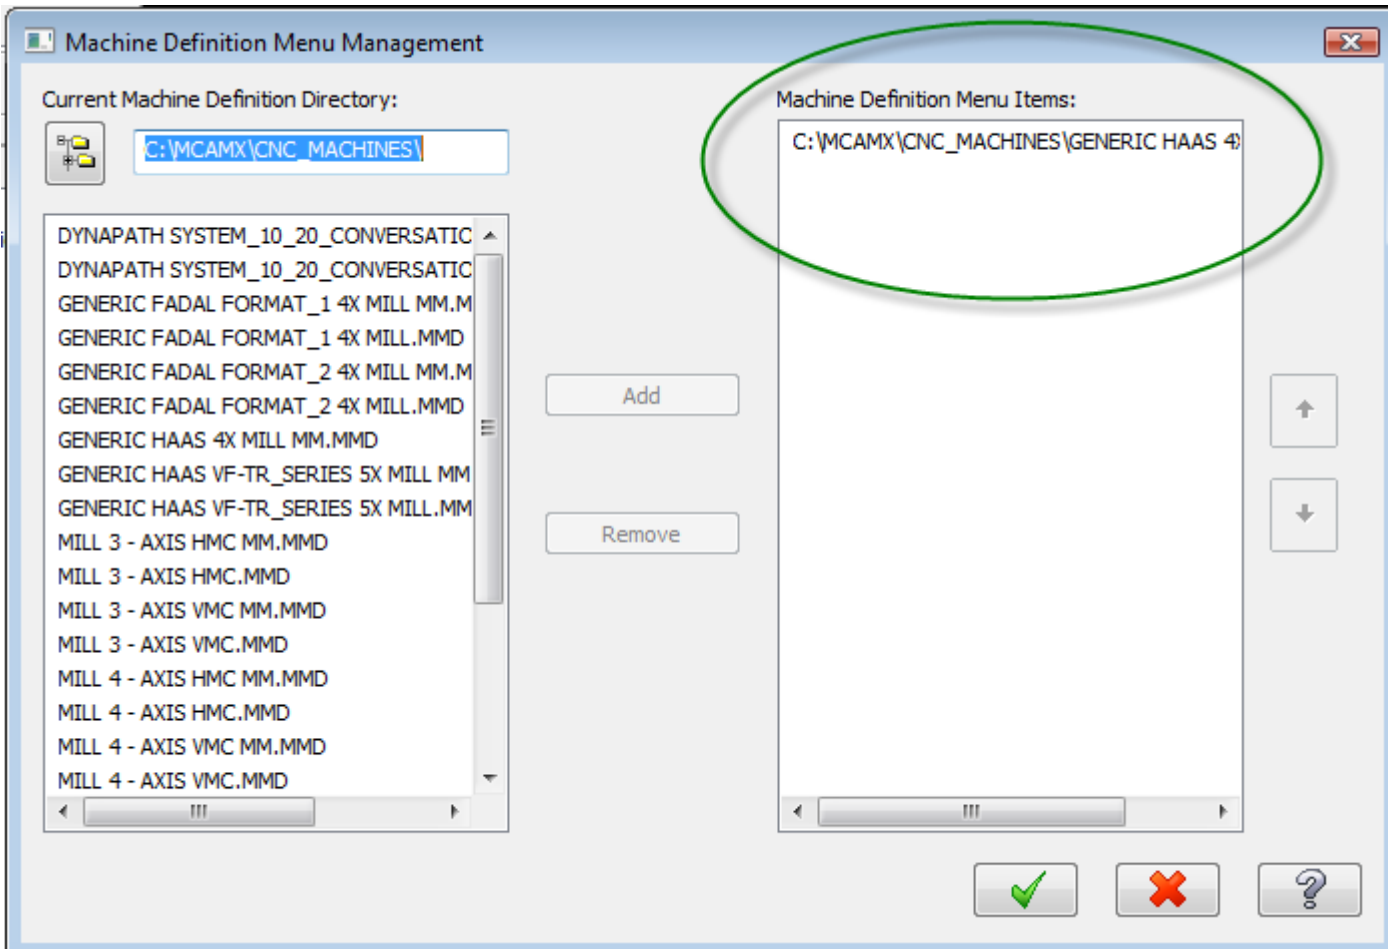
Machine Definition Menu Management

Current Machine Definition Directory:

C:\MCAMX\CNC_MACHINES\

DYNAPATH SYSTEM_10_20_CONVERSATIC
DYNAPATH SYSTEM_10_20_CONVERSATIC
GENERIC FADAL FORMAT_1 4X MILL MM.M
GENERIC FADAL FORMAT_1 4X MILL.MMD
GENERIC FADAL FORMAT_2 4X MILL MM.M
GENERIC FADAL FORMAT_2 4X MILL.MMD
GENERIC HAAS 4X MILL MM.MMD
GENERIC HAAS VF-TR_SERIES 5X MILL MM
GENERIC HAAS VF-TR_SERIES 5X MILL.MM
MILL 3 - AXIS HMC MM.MMD
MILL 3 - AXIS HMC.MMD
MILL 3 - AXIS VMC MM.MMD
MILL 3 - AXIS VMC.MMD
MILL 4 - AXIS HMC MM.MMD
MILL 4 - AXIS HMC.MMD
MILL 4 - AXIS VMC MM.MMD
MILL 4 - AXIS VMC.MMD

Add

Remove

Machine Definition Menu Items:

C:\MCAMX\CNC_MACHINES\GENERIC HAAS 4X